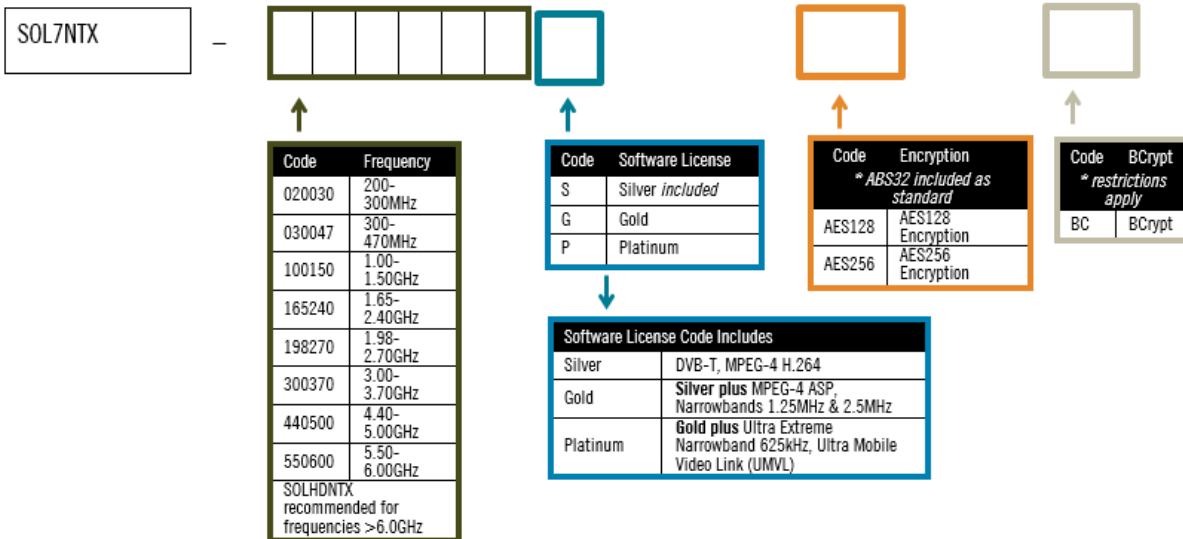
SOL7NTX –

| Code | Frequency |
|---|---|
| 020030 | 200-300MHz |
| 030047 | 300-470MHz |
| 100150 | 1.00-1.50GHz |
| 165240 | 1.65-2.40GHz |
| 198270 | 1.98-2.70GHz |
| 300370 | 3.00-3.70GHz |
| 440500 | 4.40-5.00GHz |
| 550600 | 5.50-6.00GHz |
| SOLHDNTX recommended for frequencies >6.0GHz | |

| Code | Software License |
|---|---|
| S | Silver *included* |
| G | Gold |
| P | Platinum |

| Software License Code Includes | |
|---|---|
| Silver | DVB-T, MPEG-4 H.264 |
| Gold | **Silver plus** MPEG-4 ASP, Narrowbands 1.25MHz & 2.5MHz |
| Platinum | **Gold plus** Ultra Extreme Narrowband 625kHz, Ultra Mobile Video Link (UMVL) |

| Code | Encryption |
|---|---|
| *\* ABS32 included as standard* | |
| AES128 | AES128 Encryption |
| AES256 | AES256 Encryption |

| Code | BCrypt |
|---|---|
| *\* restrictions apply* | |
| BC | BCrypt |